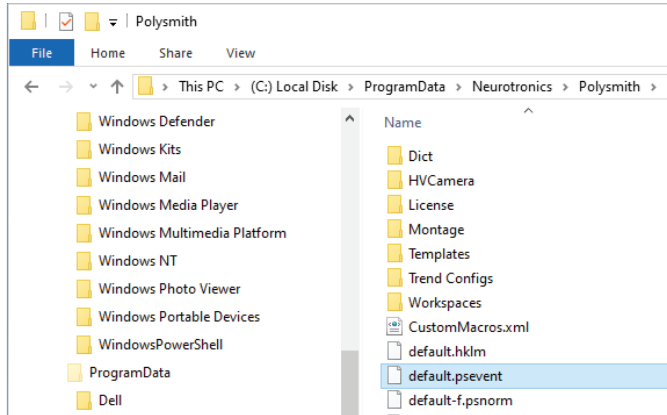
Polysmith

File Home Share View

This PC > (C:) Local Disk > ProgramData > Neurotronics > Polysmith >

Windows Defender
Windows Kits
Windows Mail
Windows Media Player
Windows Multimedia Platform
Windows NT
Windows Photo Viewer
Windows Portable Devices
WindowsPowerShell
ProgramData
Dell

Name

Dict
HVCamera
License
Montage
Templates
Trend Configs
Workspaces
CustomMacros.xml
default.hklm
default.psevent
default-f.psnorm